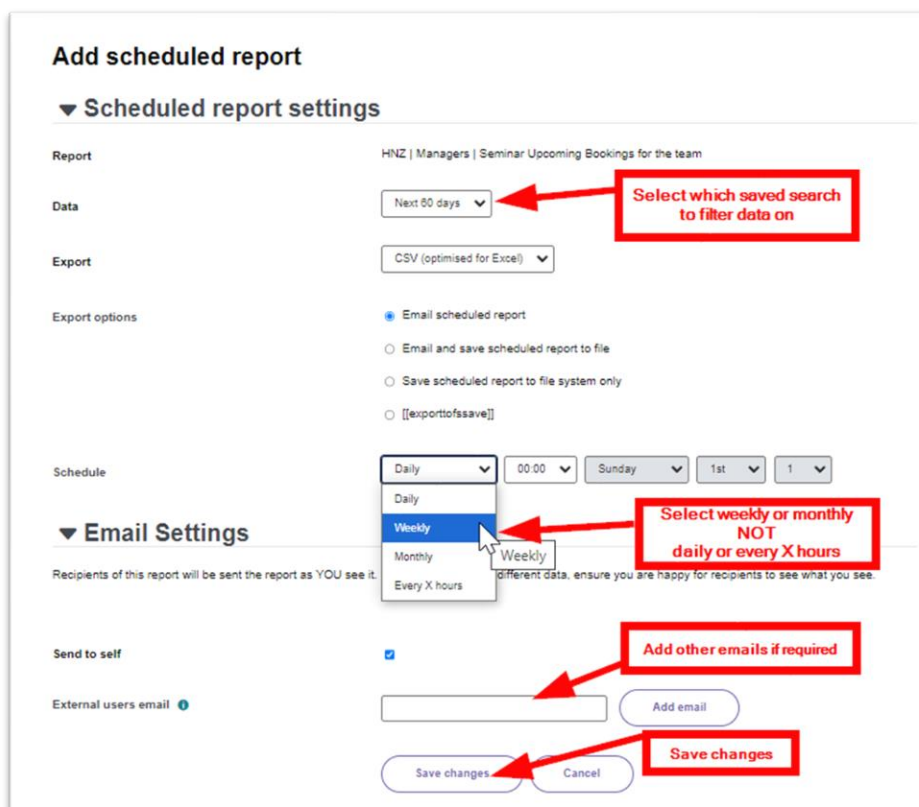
Add scheduled report

Scheduled report settings

Report
HNZ | Managers | Seminar Upcoming Bookings for the team

Data
Next 60 days

Select which saved search to filter data on

Export
CSV (optimised for Excel)

Export options
Email scheduled report
Email and save scheduled report to file
Save scheduled report to file system only
[[exporttofssave]]

Schedule
Daily
00:00
Sunday
1st
1

Daily
Weekly
Monthly
Every X hours

Weekly

Select weekly or monthly NOT daily or every X hours

Email Settings

Recipients of this report will be sent the report as YOU see it. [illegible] different data, ensure you are happy for recipients to see what you see.

Send to self

Add other emails if required

External users email
Add email

Save changes

Save changes
Cancel